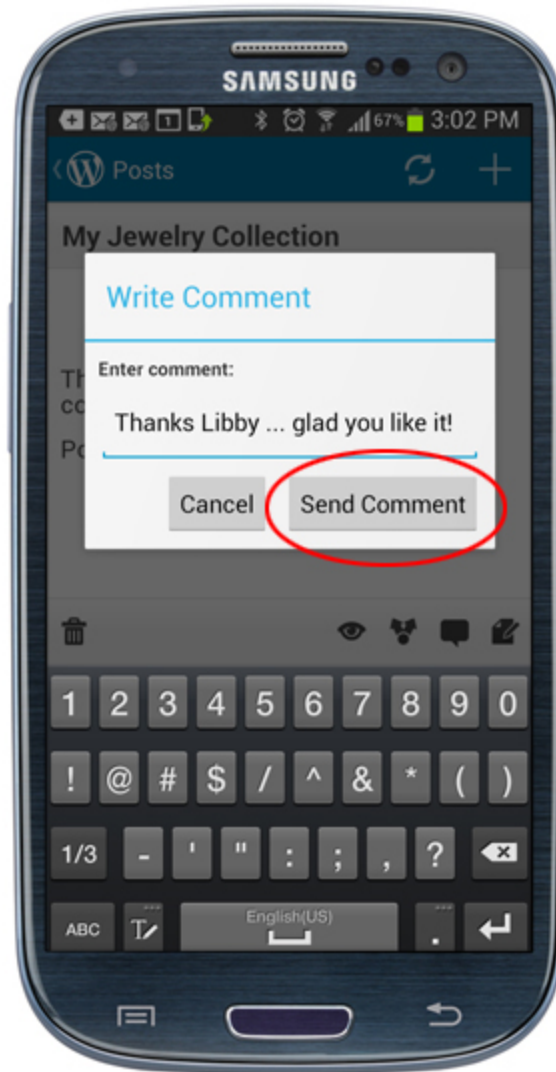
SAMSUNG

67% 3:02 PM

Posts

My Jewelry Collection

Th
co

Po

Write Comment

Enter comment:

Thanks Libby ... glad you like it!

Cancel

Send Comment

1 2 3 4 5 6 7 8 9 0

! @ # $ / ^ & * ( )

1/3 - ' " : ; , ?

ABC

English(US)

.